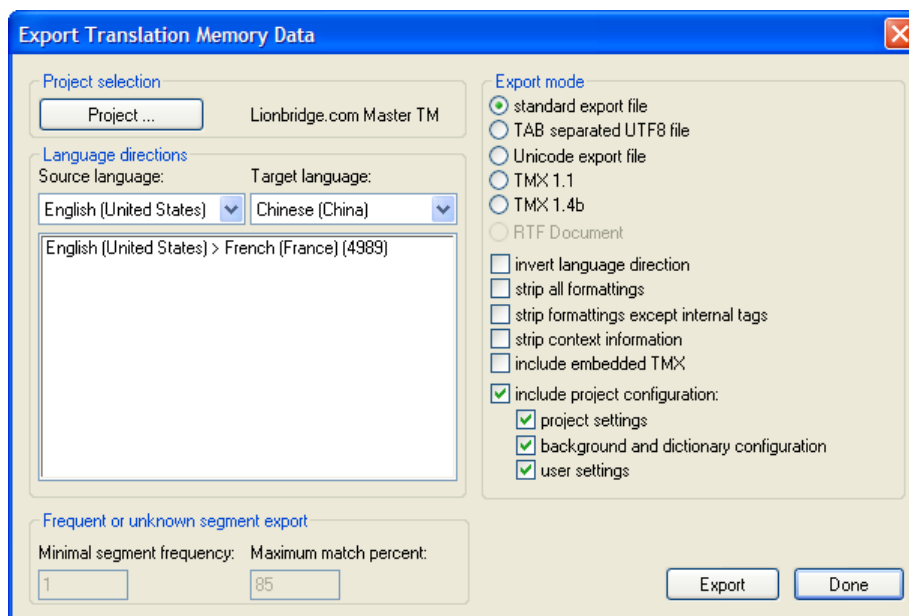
Export Translation Memory Data

Project selection
Project ...
Lionbridge.com Master TM

Language directions
Source language:
Target language:
English (United States)
Chinese (China)
English (United States) > French (France) (4989)

Frequent or unknown segment export
Minimal segment frequency:
Maximum match percent:
1
85

Export mode
standard export file
TAB separated UTF8 file
Unicode export file
TMX 1.1
TMX 1.4b
RTF Document
invert language direction
strip all formattings
strip formattings except internal tags
strip context information
include embedded TMX
include project configuration:
project settings
background and dictionary configuration
user settings

Export
Done